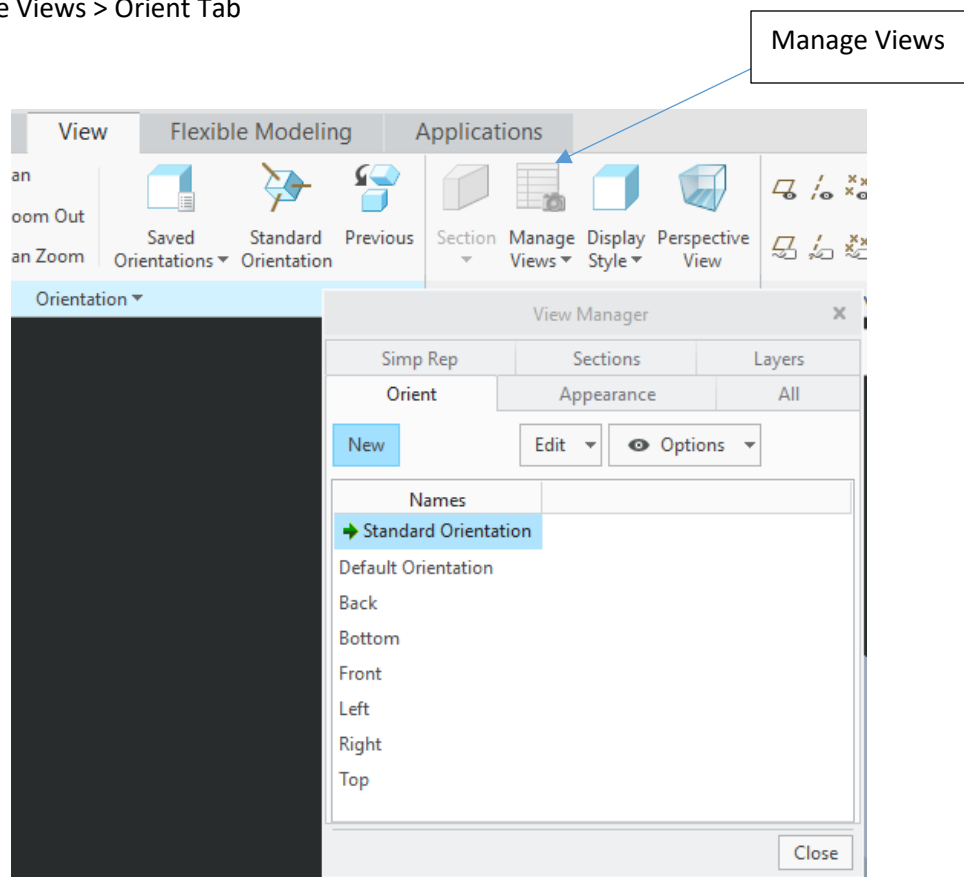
e Views > Orient Tab

Manage Views

View
Flexible Modeling
Applications

an
oom Out
an Zoom

Saved Orientations ▾
Standard Orientation
Previous
Section
Manage Views ▾
Display Style ▾
Perspective View

Orientation ▾

View Manager
×

Simp Rep
Sections
Layers
Orient
Appearance
All

New
Edit
Options

| Names |
|---|
| Standard Orientation |
| Default Orientation |
| Back |
| Bottom |
| Front |
| Left |
| Right |
| Top |

Close